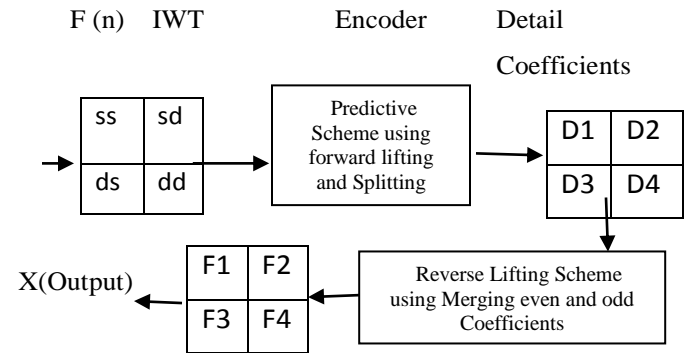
F (n) IWT Encoder Detail Coefficients

| ss | sd |
|---|---|
| ds | dd |

Predictive Scheme using forward lifting and Splitting

| D1 | D2 |
|---|---|
| D3 | D4 |

X(Output)

| F1 | F2 |
|---|---|
| F3 | F4 |

Reverse Lifting Scheme using Merging even and odd Coefficients